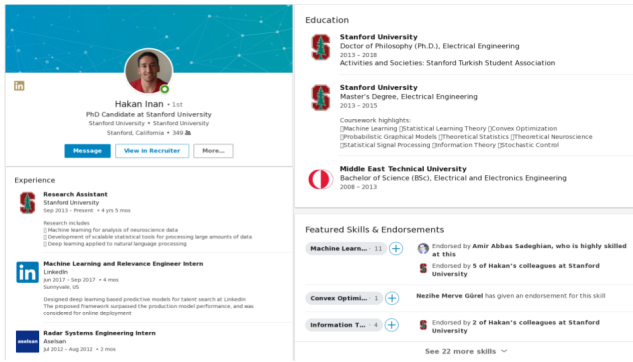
in

Hakan Inan · 1st
PhD Candidate at Stanford University
Stanford University • Stanford University
Stanford, California • 349

Message View in Recruiter More...

Experience

Research Assistant
Stanford University
Sep 2013 – Present • 4 yrs 5 mos

Research includes
 Machine learning for analysis of neuroscience data
 Development of scalable statistical tools for processing large amounts of data
 Deep learning applied to natural language processing

Machine Learning and Relevance Engineer Intern
LinkedIn
Jun 2017 – Sep 2017 • 4 mos
Sunnyvale, US

Designed deep learning based predictive models for talent search at LinkedIn
The proposed framework surpassed the production model performance, and was considered for online deployment

Radar Systems Engineering Intern
Aselsan
Jul 2012 – Aug 2012 • 2 mos

aselsan

Education

Stanford University
Doctor of Philosophy (Ph.D.), Electrical Engineering
2013 – 2018
Activities and Societies: Stanford Turkish Student Association

Stanford University
Master's Degree, Electrical Engineering
2013 – 2015

Coursework highlights:
Machine Learning Statistical Learning Theory Convex Optimization
Probabilistic Graphical Models Theoretical Statistics Theoretical Neuroscience
Statistical Signal Processing Information Theory Stochastic Control

Middle East Technical University
Bachelor of Science (BSc), Electrical and Electronics Engineering
2008 – 2013

Featured Skills & Endorsements

Machine Learn... 11 +
Endorsed by Amir Abbas Sadeghian, who is highly skilled at this
Endorsed by 5 of Hakan's colleagues at Stanford University

Convex Optimi... 1 +
Nezihe Merve Gürel has given an endorsement for this skill

Information T... 4 +
Endorsed by 2 of Hakan's colleagues at Stanford University

See 22 more skills